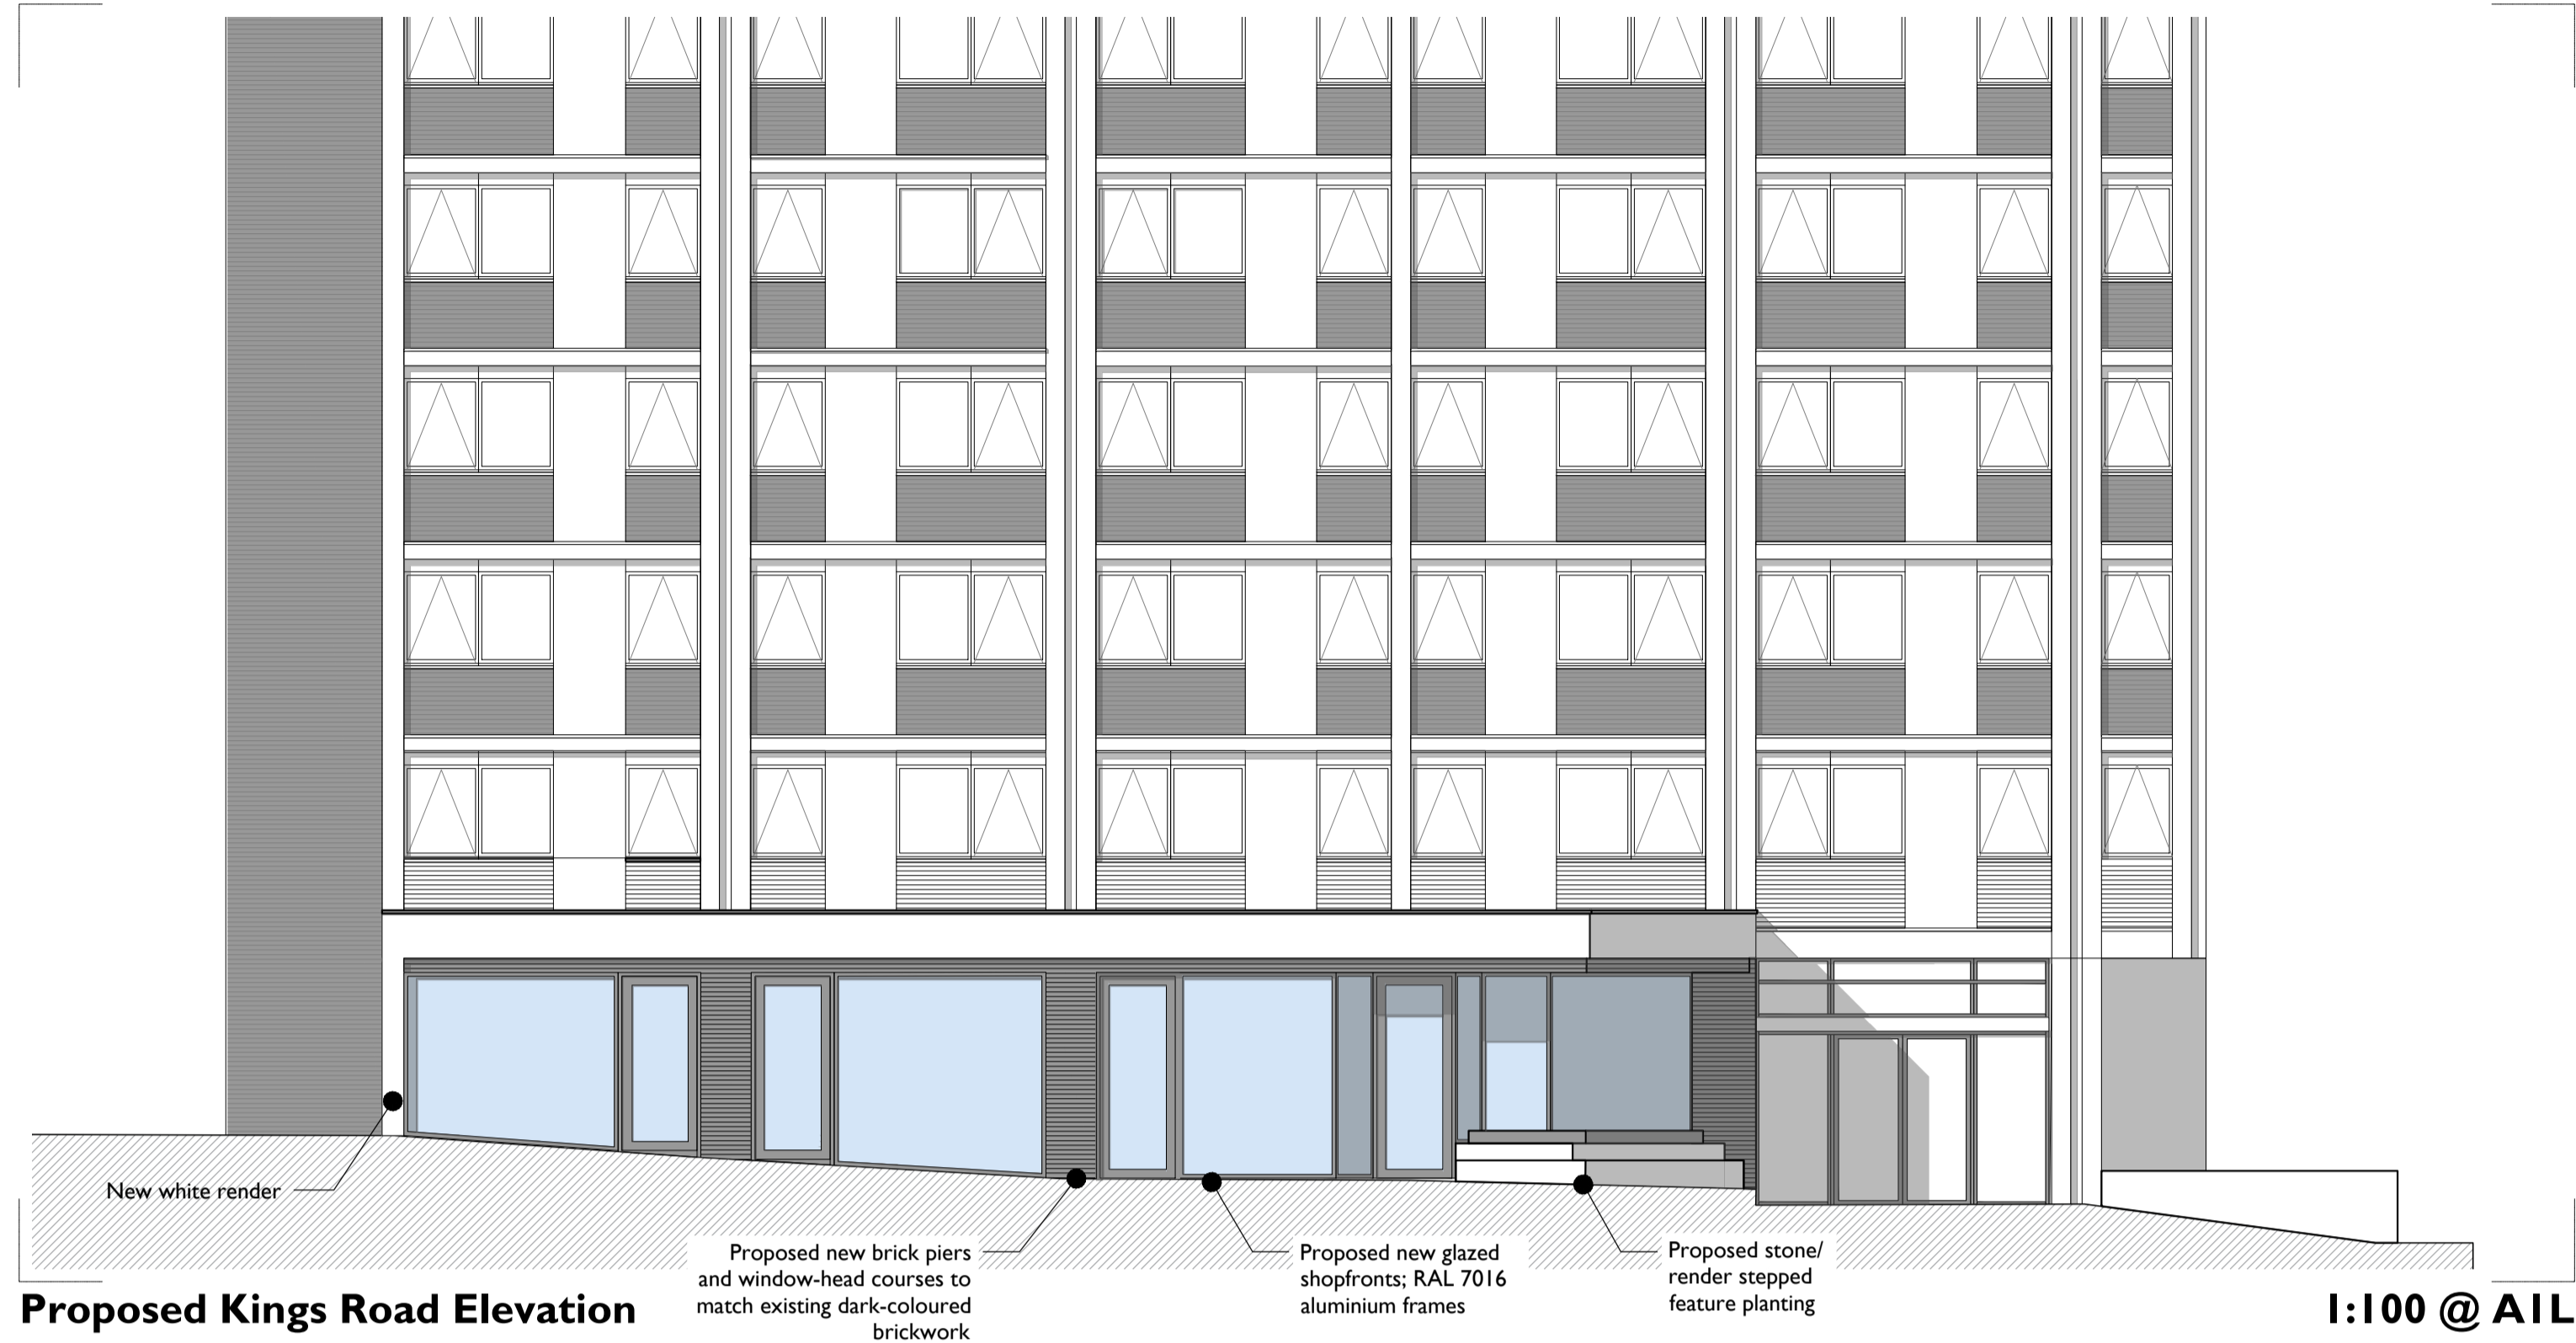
New white render

Proposed new brick piers and window-head courses to match existing dark-coloured brickwork

Proposed new glazed shopfronts; RAL 7016 aluminium frames

Proposed stone/ render stepped feature planting

Proposed Kings Road Elevation

1:100 @ A1L